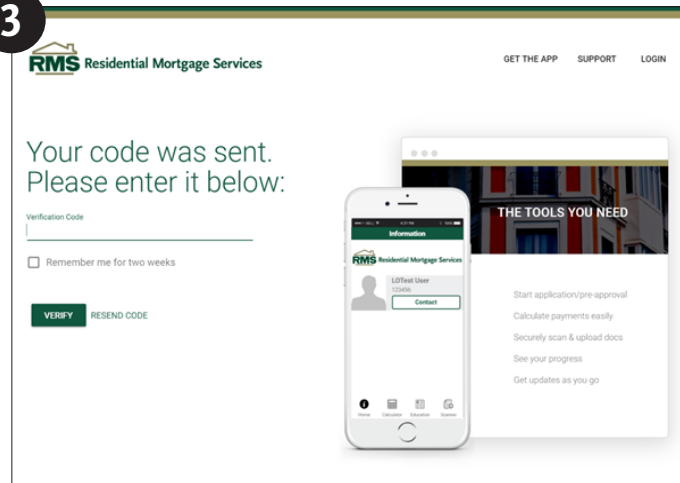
3

RMS Residential Mortgage Services

GET THE APP SUPPORT LOGIN

Your code was sent. Please enter it below:

Verification Code

Remember me for two weeks

VERIFY RESEND CODE

THE TOOLS YOU NEED

Information

RMS Residential Mortgage Services

LOTest User
123456

Contact

Home Calculator Education Scanner

Start application/pre-approval

Calculate payments easily

Securely scan & upload docs

See your progress

Get updates as you go